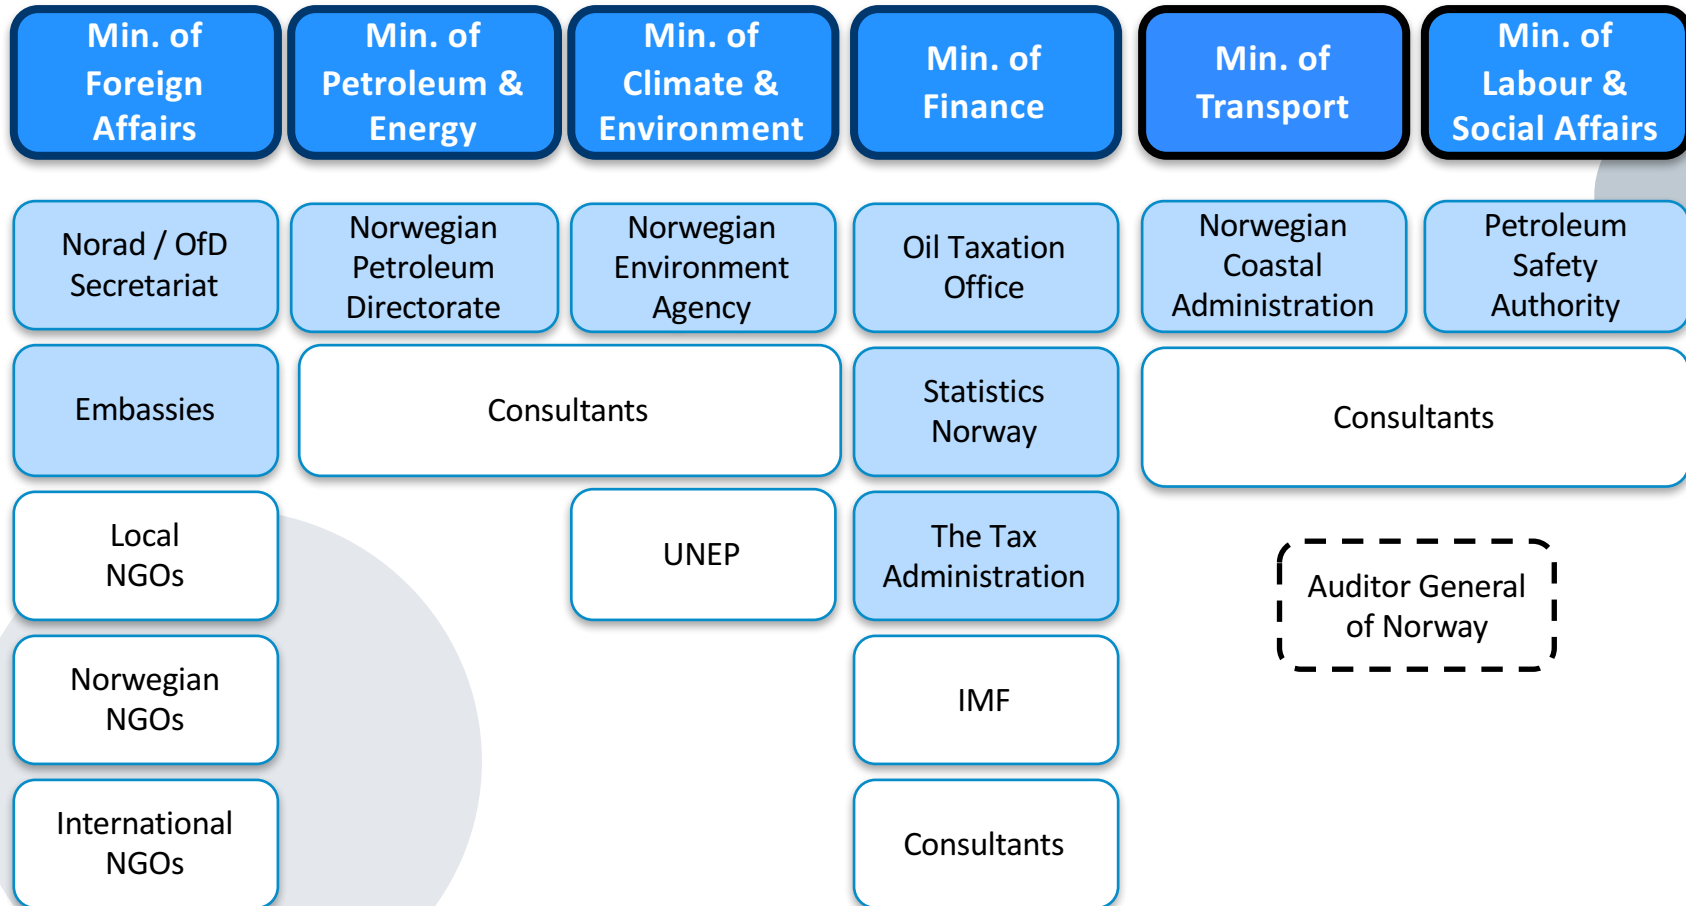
Min. of Foreign Affairs

Min. of Petroleum & Energy

Min. of Climate & Environment

Min. of Finance

Min. of Transport

Min. of Labour & Social Affairs

Norad / OfD Secretariat

Norwegian Petroleum Directorate

Norwegian Environment Agency

Oil Taxation Office

Norwegian Coastal Administration

Petroleum Safety Authority

Embassies

Consultants

Statistics Norway

Consultants

Local NGOs

UNEP

The Tax Administration

Auditor General of Norway

Norwegian NGOs

IMF

International NGOs

Consultants